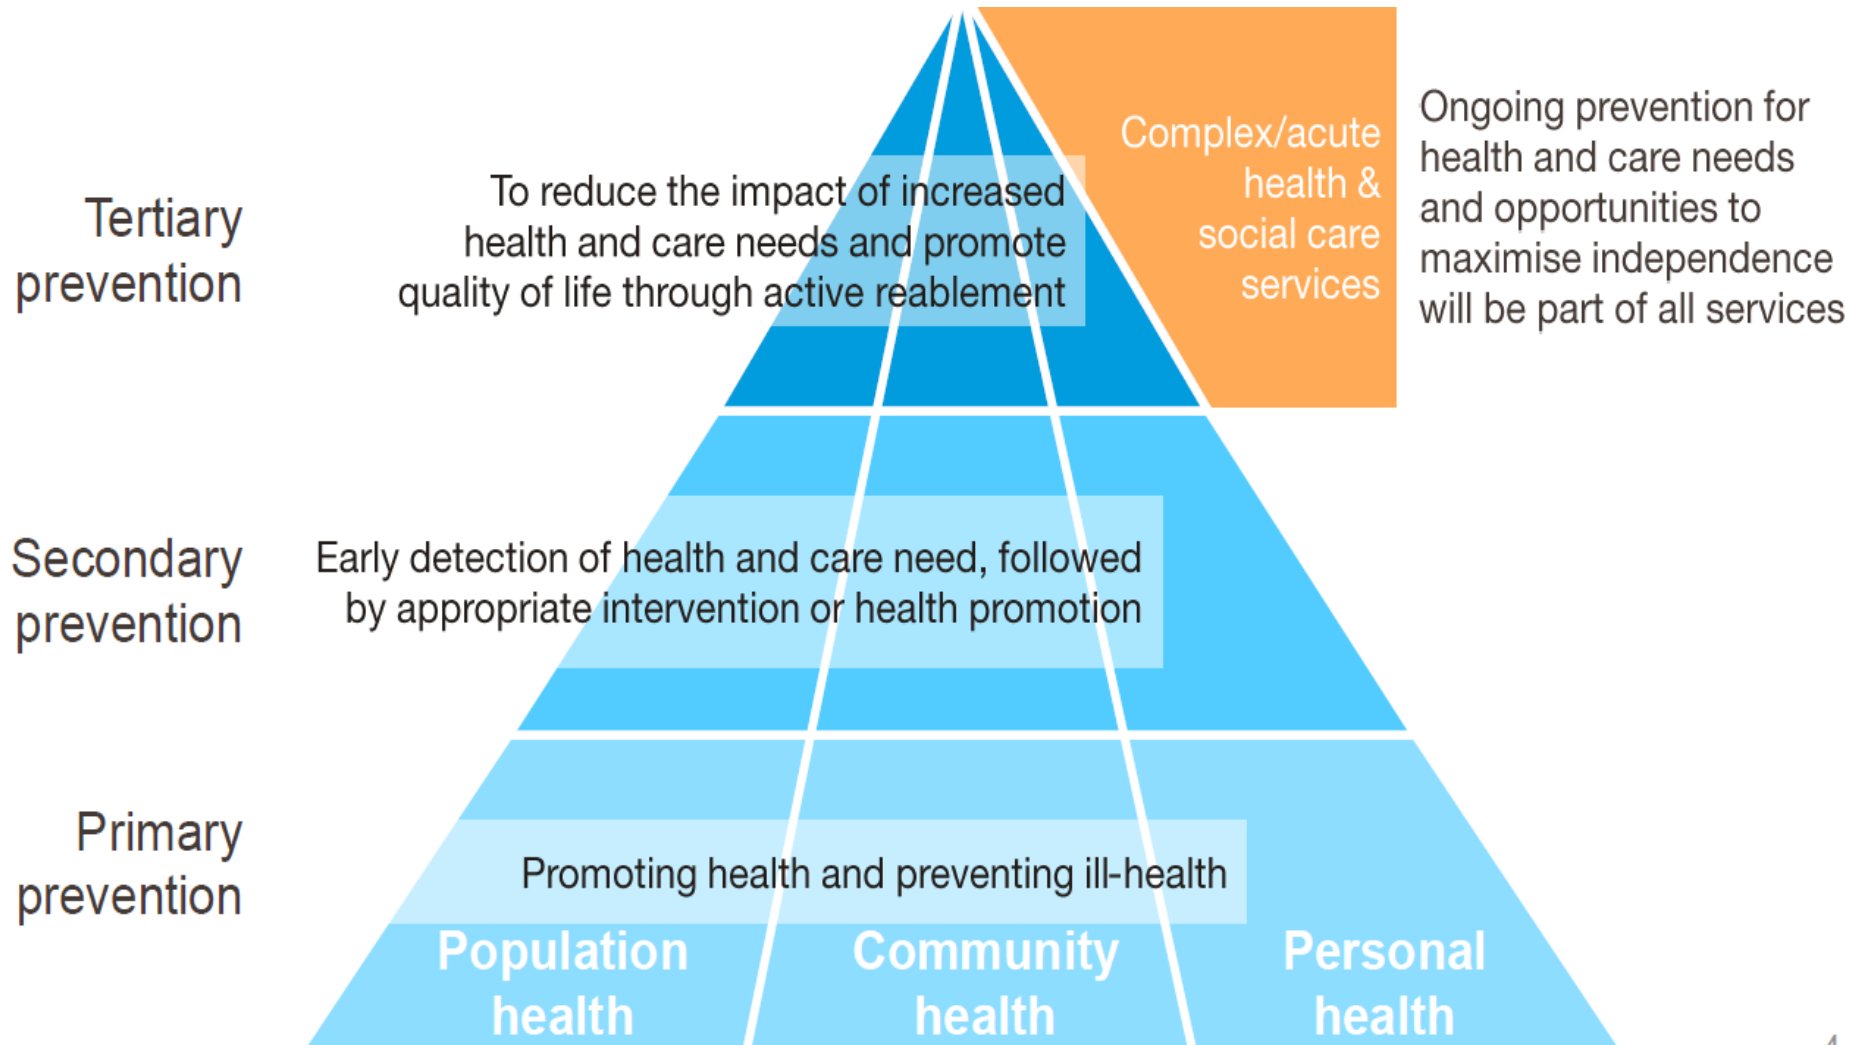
Tertiary prevention

To reduce the impact of increased health and care needs and promote quality of life through active reablement

Complex/acute health & social care services

Ongoing prevention for health and care needs and opportunities to maximise independence will be part of all services

Secondary prevention

Early detection of health and care need, followed by appropriate intervention or health promotion

Primary prevention

Promoting health and preventing ill-health

Population health

Community health

Personal health